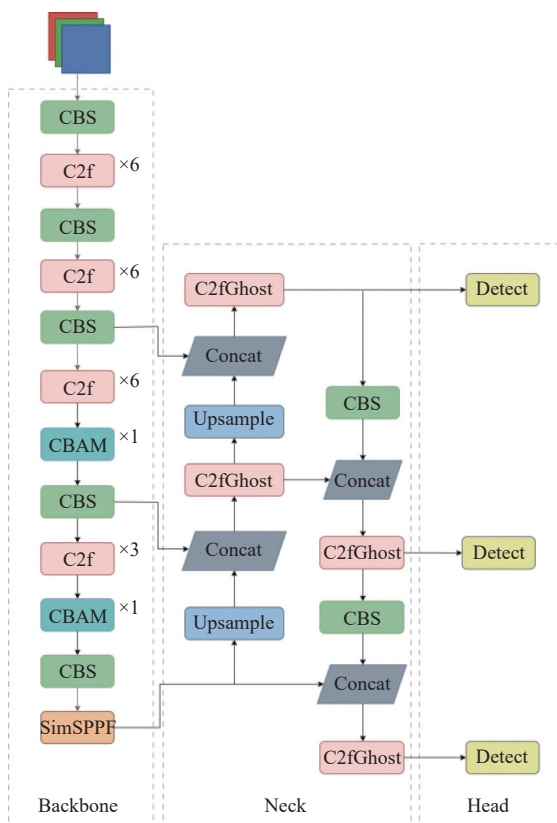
CBS

C2f ×6

CBS

C2f ×6

CBS

C2f ×6

CBAM ×1

CBS

C2f ×3

CBAM ×1

CBS

SimSPPF

C2fGhost

Concat

Upsample

C2fGhost

Concat

Upsample

CBS

Concat

C2fGhost

CBS

Concat

C2fGhost

Detect

Detect

Detect

Backbone

Neck

Head